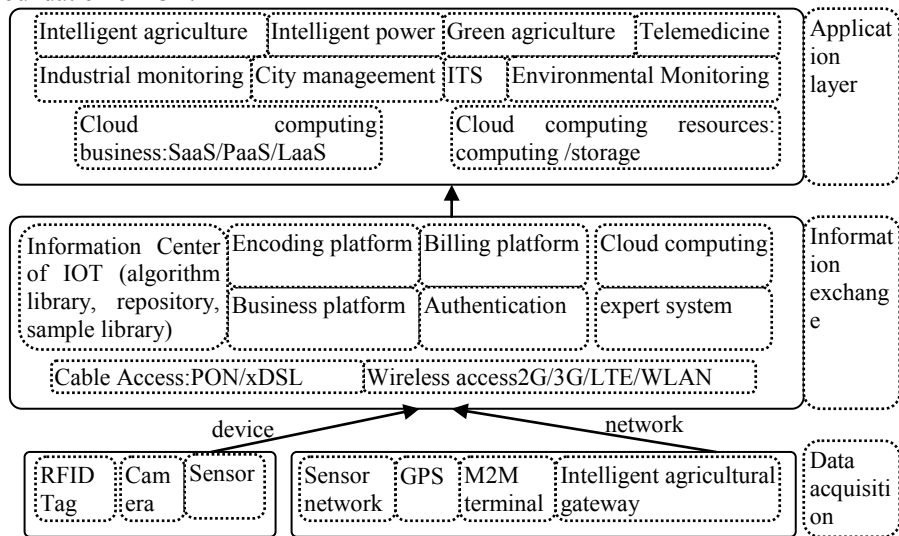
Intelligent agriculture
Intelligent power
Green agriculture
Telemedicine
Industrial monitoring
City manageement
ITS
Environmental Monitoring
Cloud computing business:SaaS/PaaS/LaaS
Cloud computing resources: computing /storage

Applicat ion layer

Information Center of IOT (algorithm library, repository, sample library)
Encoding platform
Billing platform
Cloud computing
Business platform
Authentication
expert system
Cable Access:PON/xDSL
Wireless access2G/3G/LTE/WLAN

Informat ion exchang e

device
network

RFID Tag
Cam era
Sensor
Sensor network
GPS
M2M terminal
Intelligent agricultural gateway

Data acquisiti on